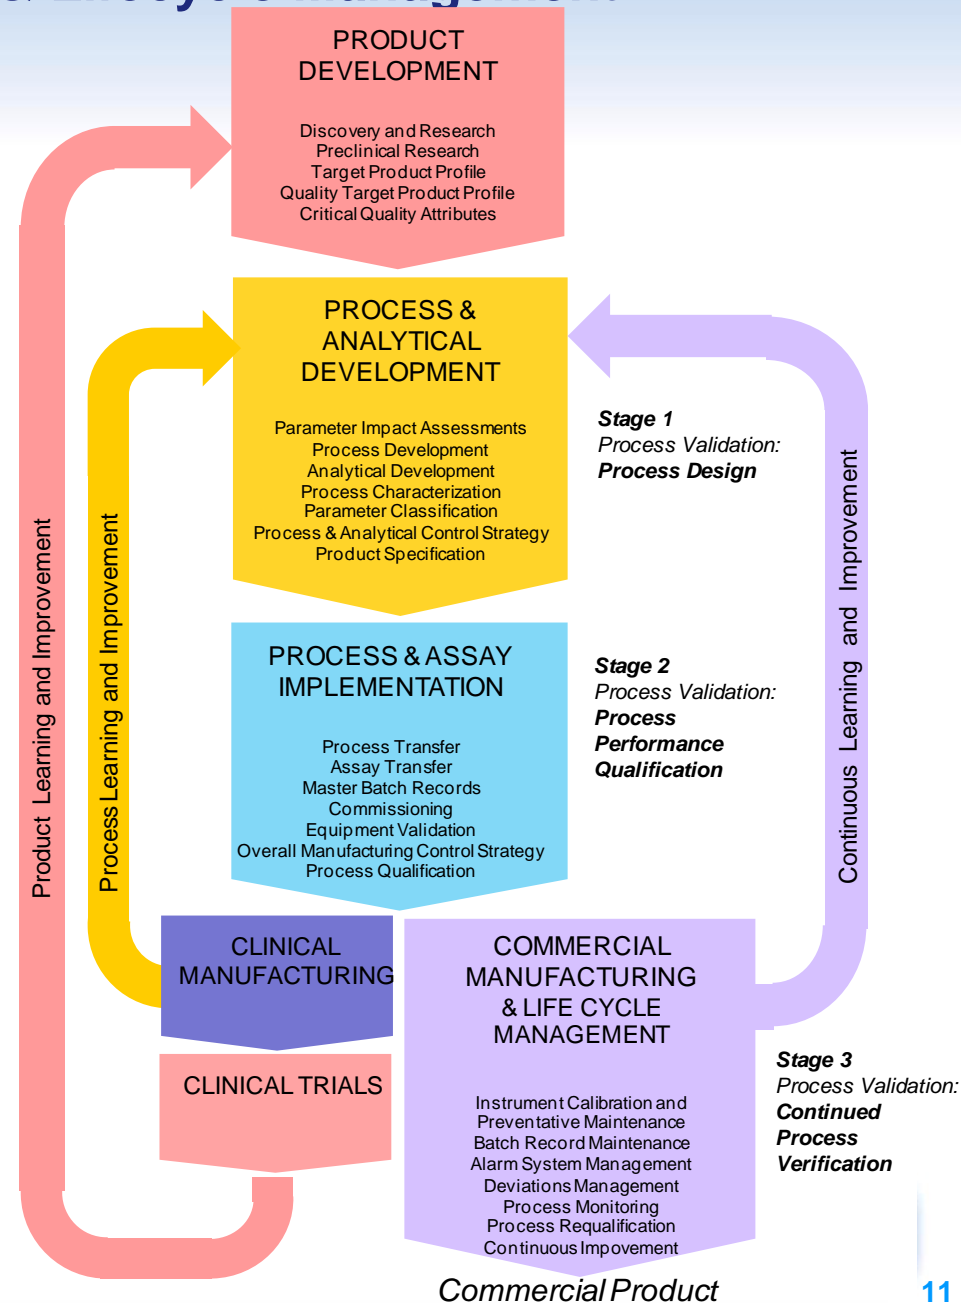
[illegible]

PRODUCT DEVELOPMENT

Discovery and Research
Preclinical Research
Target Product Profile
Quality Target Product Profile
Critical Quality Attributes

PROCESS & ANALYTICAL DEVELOPMENT

Parameter Impact Assessments
Process Development
Analytical Development
Process Characterization
Parameter Classification
Process & Analytical Control Strategy
Product Specification

Stage 1
Process Validation:
Process Design

PROCESS & ASSAY IMPLEMENTATION

Process Transfer
Assay Transfer
Master Batch Records
Commissioning
Equipment Validation
Overall Manufacturing Control Strategy
Process Qualification

Stage 2
Process Validation:
Process Performance Qualification

Product Learning and Improvement

Process Learning and Improvement

Continuous Learning and Improvement

CLINICAL MANUFACTURING

CLINICAL TRIALS

COMMERCIAL MANUFACTURING & LIFE CYCLE MANAGEMENT

Instrument Calibration and Preventative Maintenance
Batch Record Maintenance
Alarm System Management
Deviations Management
Process Monitoring
Process Requalification
Continuous Impovement

Stage 3
Process Validation:
Continued Process Verification

Commercial Product

11